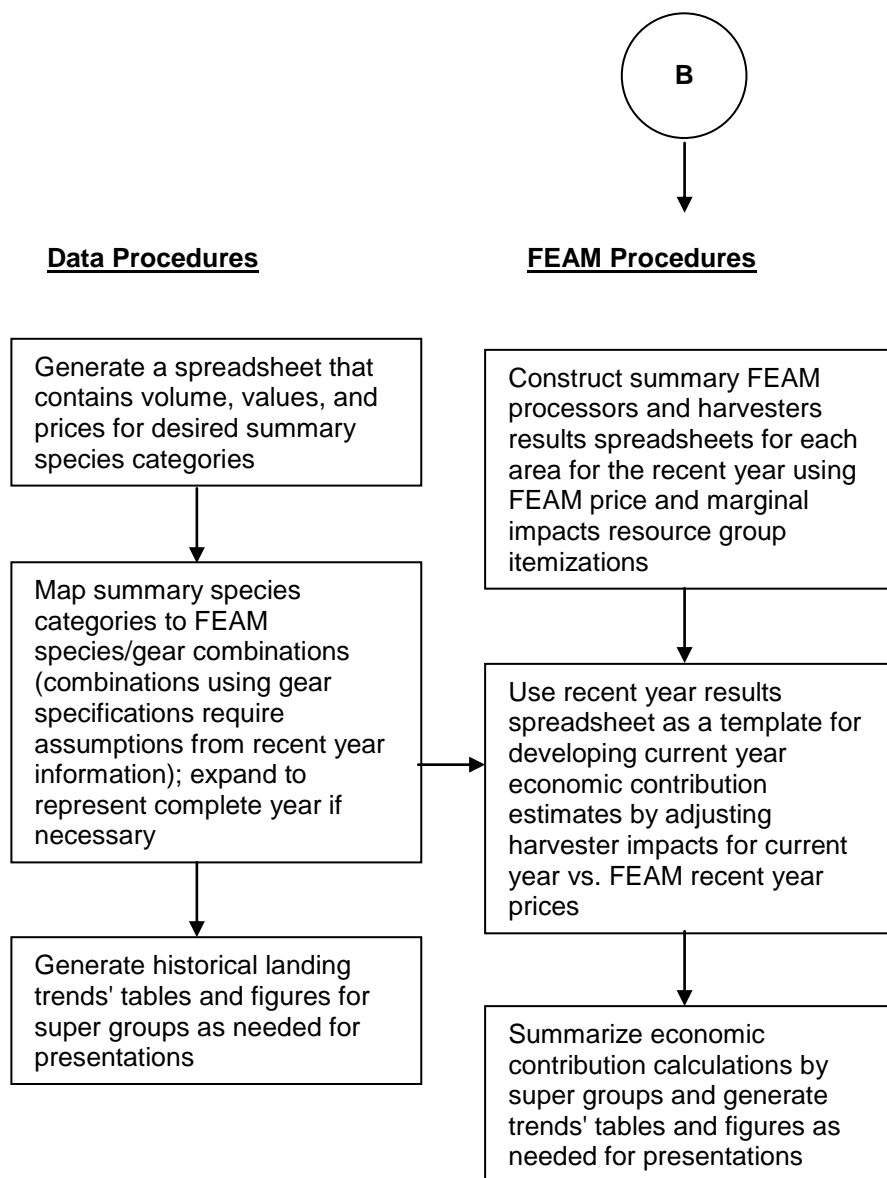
B

Data Procedures

FEAM Procedures

Generate a spreadsheet that contains volume, values, and prices for desired summary species categories

Map summary species categories to FEAM species/gear combinations (combinations using gear specifications require assumptions from recent year information); expand to represent complete year if necessary

Generate historical landing trends' tables and figures for super groups as needed for presentations

Construct summary FEAM processors and harvesters results spreadsheets for each area for the recent year using FEAM price and marginal impacts resource group itemizations

Use recent year results spreadsheet as a template for developing current year economic contribution estimates by adjusting harvester impacts for current year vs. FEAM recent year prices

Summarize economic contribution calculations by super groups and generate trends' tables and figures as needed for presentations